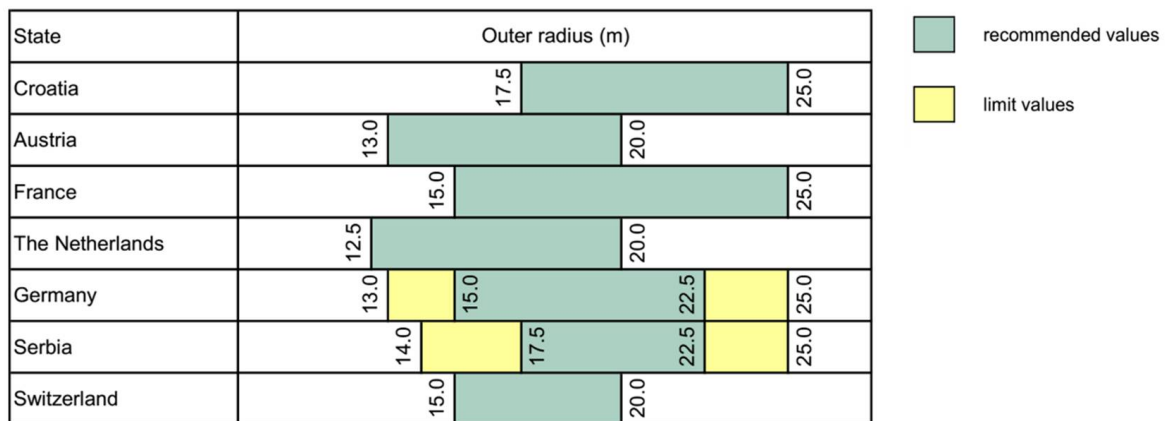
| State | Outer radius (m) |
|---|---|
| Croatia | 17.5 25.0 |
| Austria | 13.0 20.0 |
| France | 15.0 25.0 |
| The Netherlands | 12.5 20.0 |
| Germany | 13.0 15.0 22.5 25.0 |
| Serbia | 14.0 17.5 22.5 25.0 |
| Switzerland | 15.0 20.0 |

recommended values

limit values